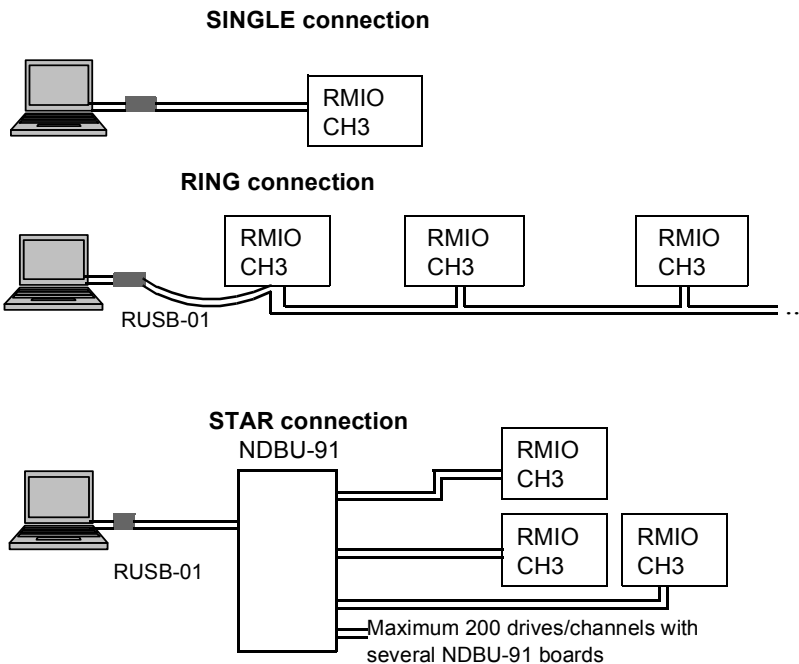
SINGLE connection

RMIO
CH3

RING connection

RMIO
CH3

RMIO
CH3

RMIO
CH3

RUSB-01

...

STAR connection

NDBU-91

RMIO
CH3

RMIO
CH3

RMIO
CH3

RUSB-01

Maximum 200 drives/channels with several NDBU-91 boards